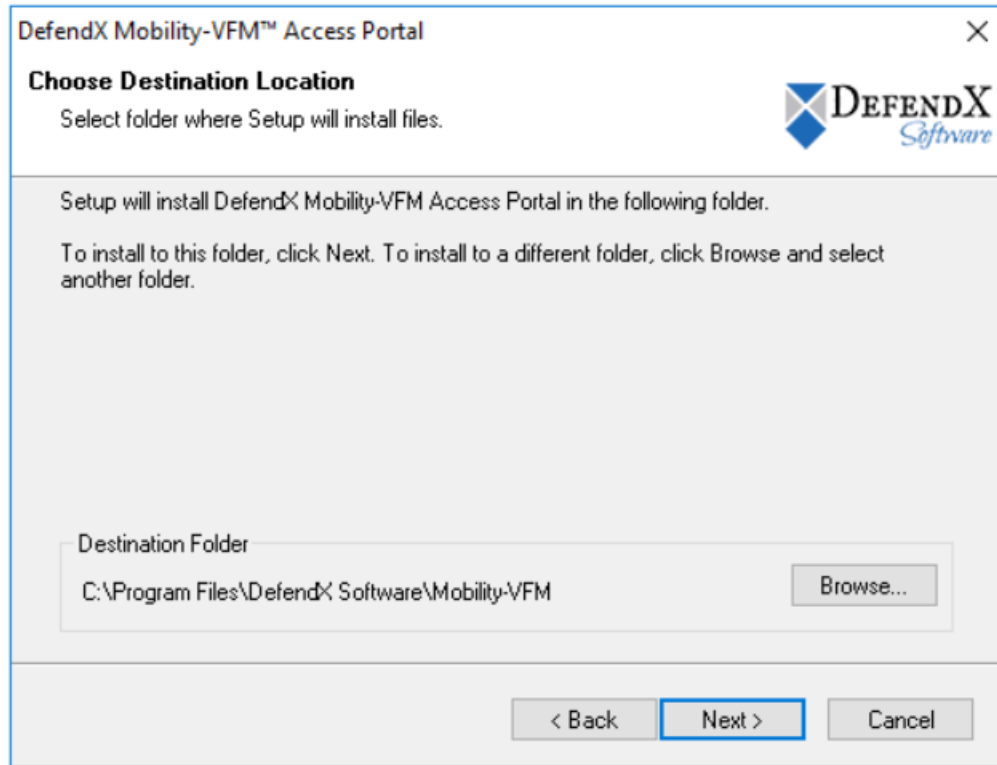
DefendX Mobility-VFM™ Access Portal

×

Choose Destination Location

Select folder where Setup will install files.

DEFENDX Software

Setup will install DefendX Mobility-VFM Access Portal in the following folder.

To install to this folder, click Next. To install to a different folder, click Browse and select another folder.

Destination Folder

C:\Program Files\DefendX Software\Mobility-VFM

Browse...

< Back

Next >

Cancel